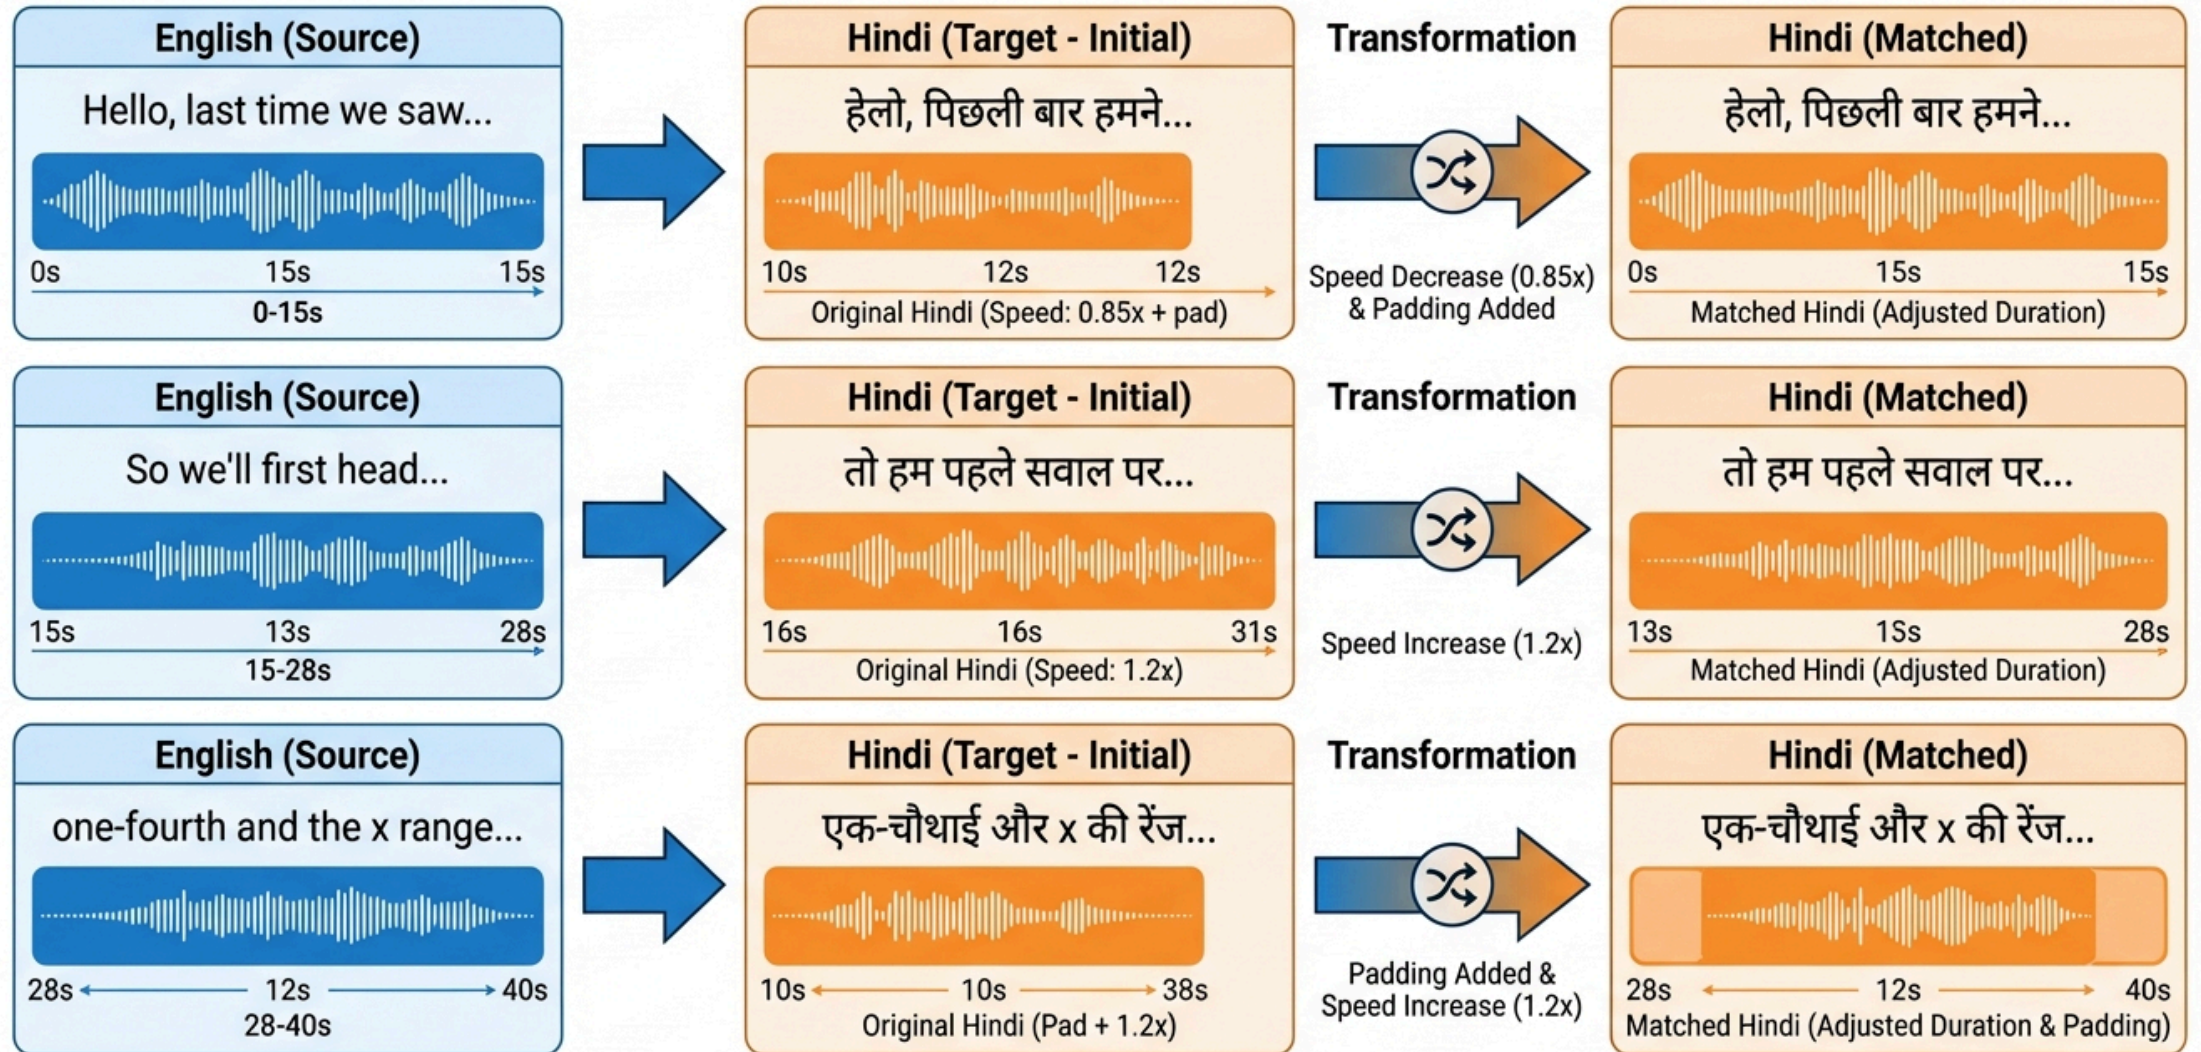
English (Source)

Hello, last time we saw...

0s 15s 15s

0-15s

Hindi (Target - Initial)

हेलो, पिछली बार हमने...

10s 12s 12s

Original Hindi (Speed: 0.85x + pad)

Transformation

Speed Decrease (0.85x) & Padding Added

Hindi (Matched)

हेलो, पिछली बार हमने...

0s 15s 15s

Matched Hindi (Adjusted Duration)

English (Source)

So we'll first head...

15s 13s 28s

15-28s

Hindi (Target - Initial)

तो हम पहले सवाल पर...

16s 16s 31s

Original Hindi (Speed: 1.2x)

Transformation

Speed Increase (1.2x)

Hindi (Matched)

तो हम पहले सवाल पर...

13s 15s 28s

Matched Hindi (Adjusted Duration)

English (Source)

one-fourth and the x range...

28s 12s 40s

28-40s

Hindi (Target - Initial)

एक-चौथाई और x की रेंज...

10s 10s 38s

Original Hindi (Pad + 1.2x)

Transformation

Padding Added & Speed Increase (1.2x)

Hindi (Matched)

एक-चौथाई और x की रेंज...

28s 12s 40s

Matched Hindi (Adjusted Duration & Padding)